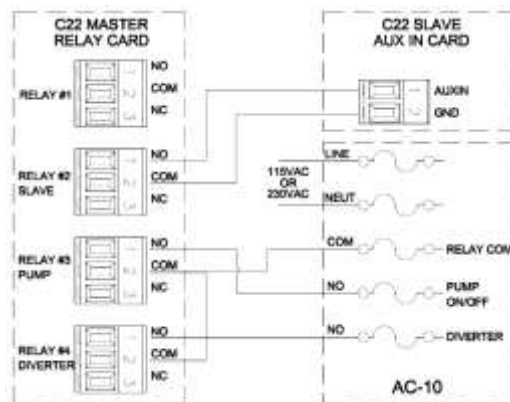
C22 MASTER RELAY CARD

C22 SLAVE AUX IN CARD

RELAY #1
NO
COM
NC

AUXIN
GND

RELAY #2 SLAVE
NO
COM
NC

LINE
115VAC OR 230VAC
NEUT

RELAY #3 PUMP
NO
COM
NC

COM
RELAY COM
NO
PUMP ON/OFF

RELAY #4 DIVERTER
NO
COM
NC

NO
DIVERTER

AC-10